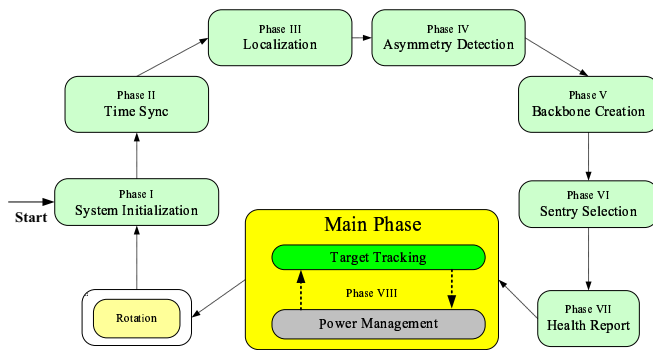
Start

Phase I
System Initialization

Phase II
Time Sync

Phase III
Localization

Phase IV
Asymmetry Detection

Phase V
Backbone Creation

Phase VI
Sentry Selection

Phase VII
Health Report

Main Phase

Target Tracking

Phase VIII

Power Management

Rotation